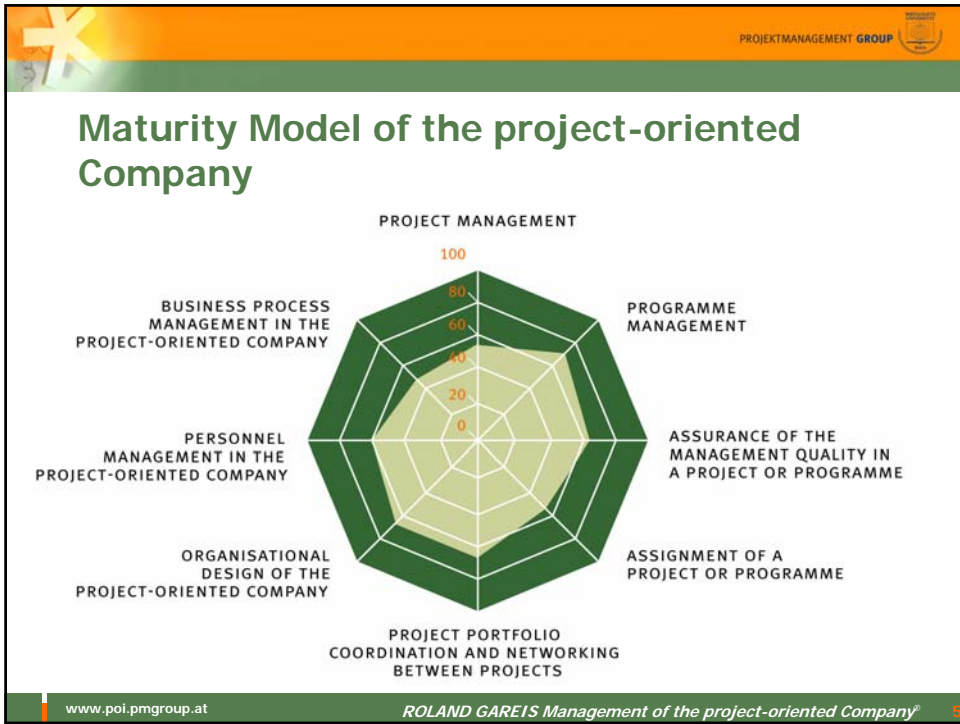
PROJEKTMANAGEMENT GROUP

Maturity Model of the project-oriented Company

PROJECT MANAGEMENT

100

80

60

40

20

0

PROGRAMME MANAGEMENT

ASSURANCE OF THE MANAGEMENT QUALITY IN A PROJECT OR PROGRAMME

ASSIGNMENT OF A PROJECT OR PROGRAMME

PROJECT PORTFOLIO COORDINATION AND NETWORKING BETWEEN PROJECTS

ORGANISATIONAL DESIGN OF THE PROJECT-ORIENTED COMPANY

PERSONNEL MANAGEMENT IN THE PROJECT-ORIENTED COMPANY

BUSINESS PROCESS MANAGEMENT IN THE PROJECT-ORIENTED COMPANY

www.poi.pmgroup.at

ROLAND GAREIS Management of the project-oriented Company©

5